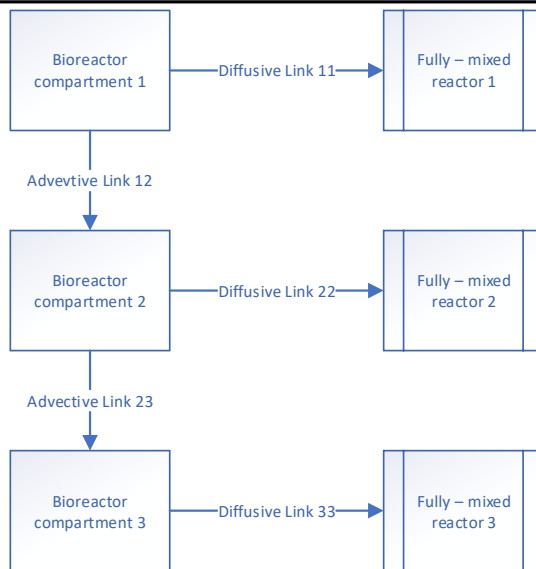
Bioreactor compartment 1

Diffusive Link 11

Fully – mixed reactor 1

Advevtive Link 12

Bioreactor compartment 2

Diffusive Link 22

Fully – mixed reactor 2

Advective Link 23

Bioreactor compartment 3

Diffusive Link 33

Fully – mixed reactor 3